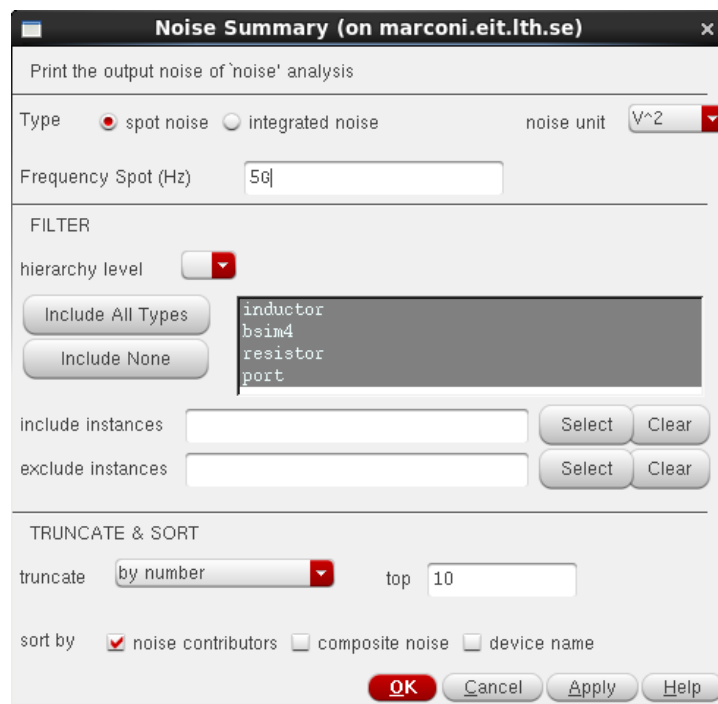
Noise Summary (on marconi.eit.lth.se)

Print the output noise of `noise' analysis

Type spot noise integrated noise noise unit V^2

Frequency Spot (Hz) 5G

FILTER

hierarchy level

Include All Types

Include None

inductor
bsim4
resistor
port

include instances Select Clear

exclude instances Select Clear

TRUNCATE & SORT

truncate by number top 10

sort by noise contributors composite noise device name

OK Cancel Apply Help